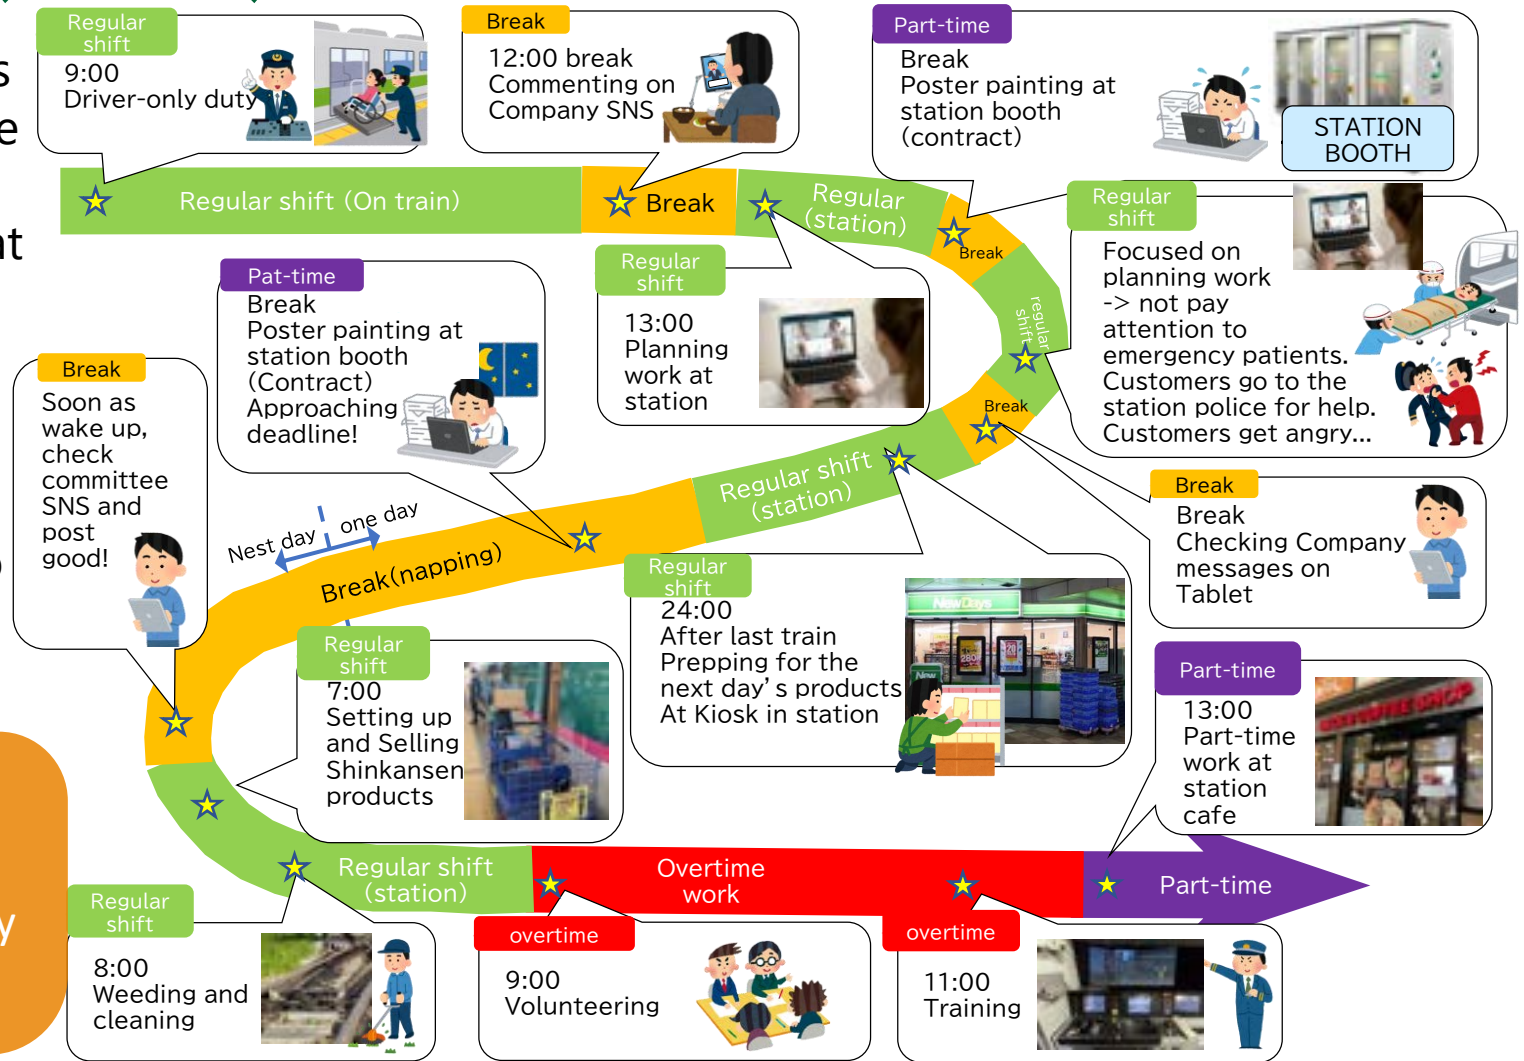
Regular shift
9:00
Driver-only duty

Break
12:00 break
Commenting on Company SNS

Part-time
Break
Poster painting at station booth (contract)

STATION BOOTH

Regular shift (On train)

Break

Regular (station)

Break

Regular shift
Focused on planning work -> not pay attention to emergency patients. Customers go to the station police for help. Customers get angry...

Pat-time
Break
Poster painting at station booth (Contract)
Approaching deadline!

Regular shift
13:00
Planning work at station

regular shift

Break

Break
Soon as wake up, check committee SNS and post good!

Break
Break
Checking Company messages on Tablet

Regular shift (station)

Nest day

one day

Break(napping)

Regular shift
24:00
After last train
Prepping for the next day's products
At Kiosk in station

NewDays

Regular shift
7:00
Setting up and Selling Shinkansen products

Part-time
13:00
Part-time work at station cafe

Regular shift (station)

Overtime work

Part-time

Regular shift
8:00
Weeding and cleaning

overtime
9:00
Volunteering

overtime
11:00
Training

s
e
nt
y